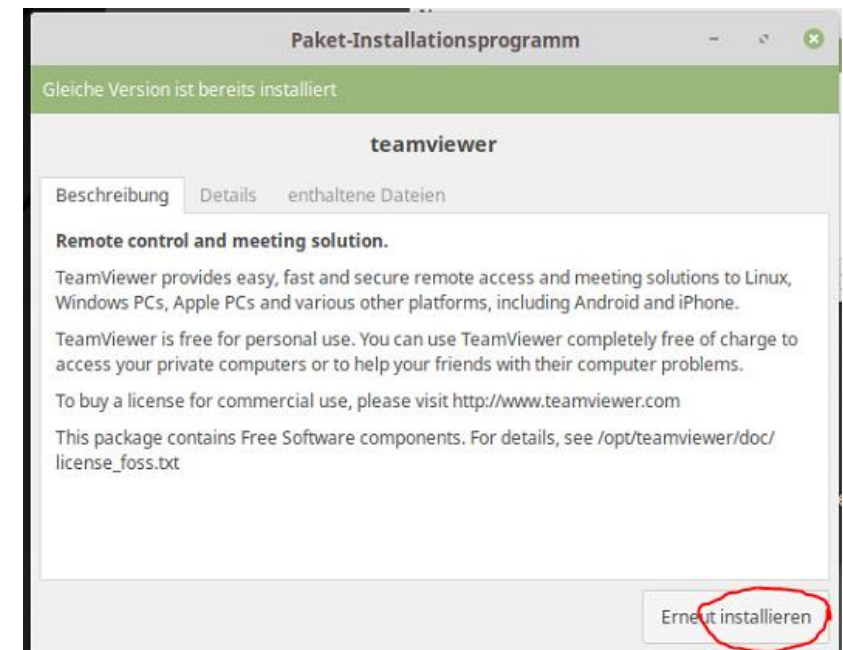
Paket-Installationsprogramm

Gleiche Version ist bereits installiert

teamviewer

Beschreibung Details enthaltene Dateien

Remote control and meeting solution.

TeamViewer provides easy, fast and secure remote access and meeting solutions to Linux, Windows PCs, Apple PCs and various other platforms, including Android and iPhone.

TeamViewer is free for personal use. You can use TeamViewer completely free of charge to access your private computers or to help your friends with their computer problems.

To buy a license for commercial use, please visit http://www.teamviewer.com

This package contains Free Software components. For details, see /opt/teamviewer/doc/license_foss.txt

Erneut installieren